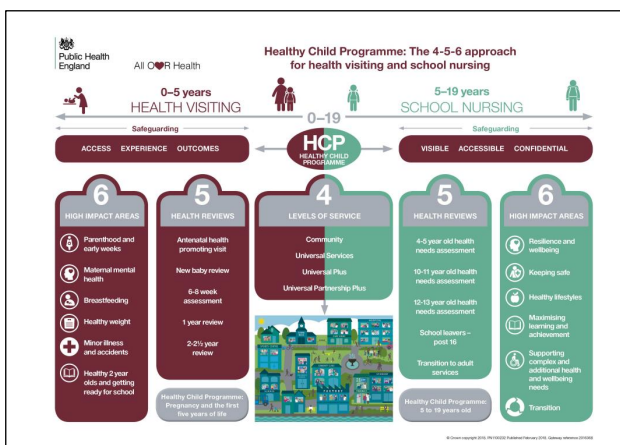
Public Health England

All OUR Health

Healthy Child Programme: The 4-5-6 approach for health visiting and school nursing

0–5 years
HEALTH VISITING

0–19

5–19 years
SCHOOL NURSING

Safeguarding

Safeguarding

ACCESS EXPERIENCE OUTCOMES

HCP
HEALTHY CHILD PROGRAMME

VISIBLE ACCESSIBLE CONFIDENTIAL

6
HIGH IMPACT AREAS

Parenthood and early weeks

Maternal mental health

Breastfeeding

Healthy weight

Minor illness and accidents

Healthy 2 year olds and getting ready for school

5
HEALTH REVIEWS

Antenatal health promoting visit

New baby review

6-8 week assessment

1 year review

2-2½ year review

Healthy Child Programme: Pregnancy and the first five years of life

4
LEVELS OF SERVICE

Community

Universal Services

Universal Plus

Universal Partnership Plus

5
HEALTH REVIEWS

4-5 year old health needs assessment

10-11 year old health needs assessment

12-13 year old health needs assessment

School leavers – post 16

Transition to adult services

Healthy Child Programme: 5 to 19 years old

6
HIGH IMPACT AREAS

Resilience and wellbeing

Keeping safe

Healthy lifestyles

Maximising learning and achievement

Supporting complex and additional health and wellbeing needs

Transition

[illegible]